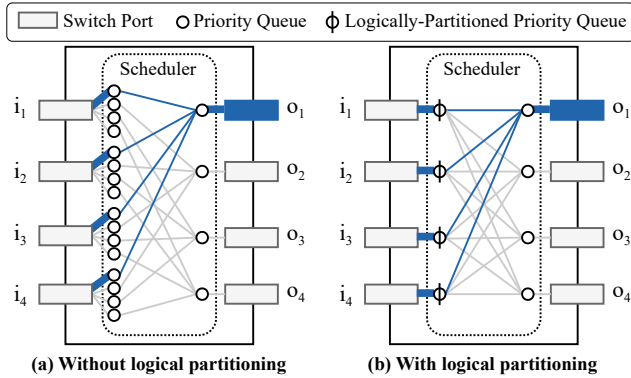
Switch Port Priority Queue Logically-Partitioned Priority Queue

Scheduler

$i_1$ $o_1$
$i_2$ $o_2$
$i_3$ $o_3$
$i_4$ $o_4$

(a) Without logical partitioning

Scheduler

$i_1$ $o_1$
$i_2$ $o_2$
$i_3$ $o_3$
$i_4$ $o_4$

(b) With logical partitioning